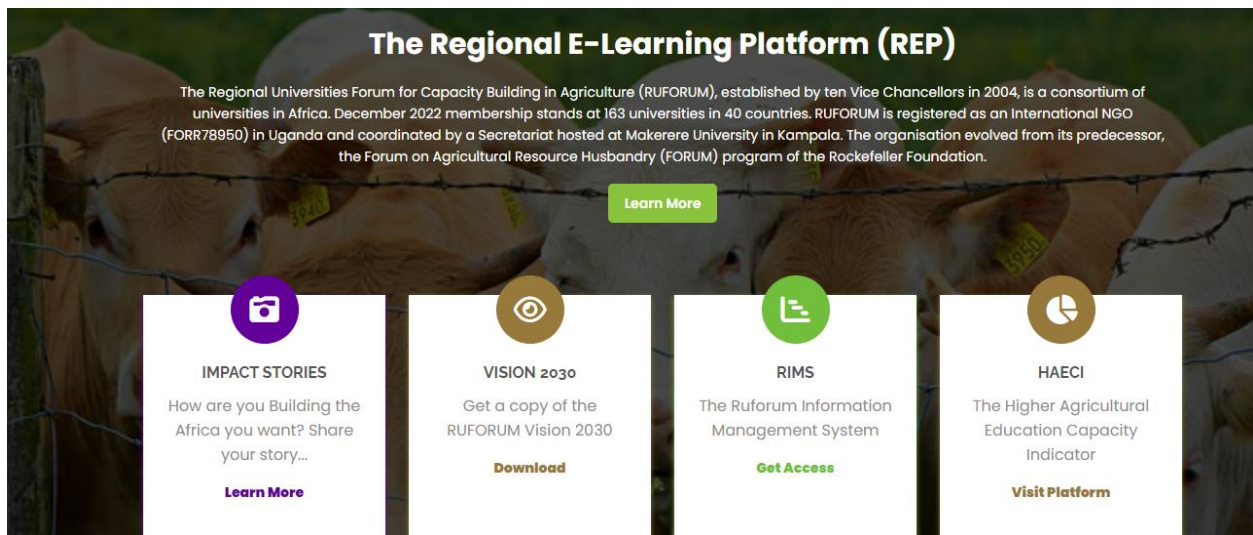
The Regional E-Learning Platform (REP)

The Regional Universities Forum for Capacity Building in Agriculture (RUFORUM), established by ten Vice Chancellors in 2004, is a consortium of universities in Africa. December 2022 membership stands at 163 universities in 40 countries. RUFORUM is registered as an International NGO (FORR78950) in Uganda and coordinated by a Secretariat hosted at Makerere University in Kampala. The organisation evolved from its predecessor, the Forum on Agricultural Resource Husbandry (FORUM) program of the Rockefeller Foundation.

Learn More

IMPACT STORIES

How are you Building the Africa you want? Share your story...

Learn More

VISION 2030

Get a copy of the RUFORUM Vision 2030

Download

RIMS

The Ruforum Information Management System

Get Access

HAECI

The Higher Agricultural Education Capacity Indicator

Visit Platform